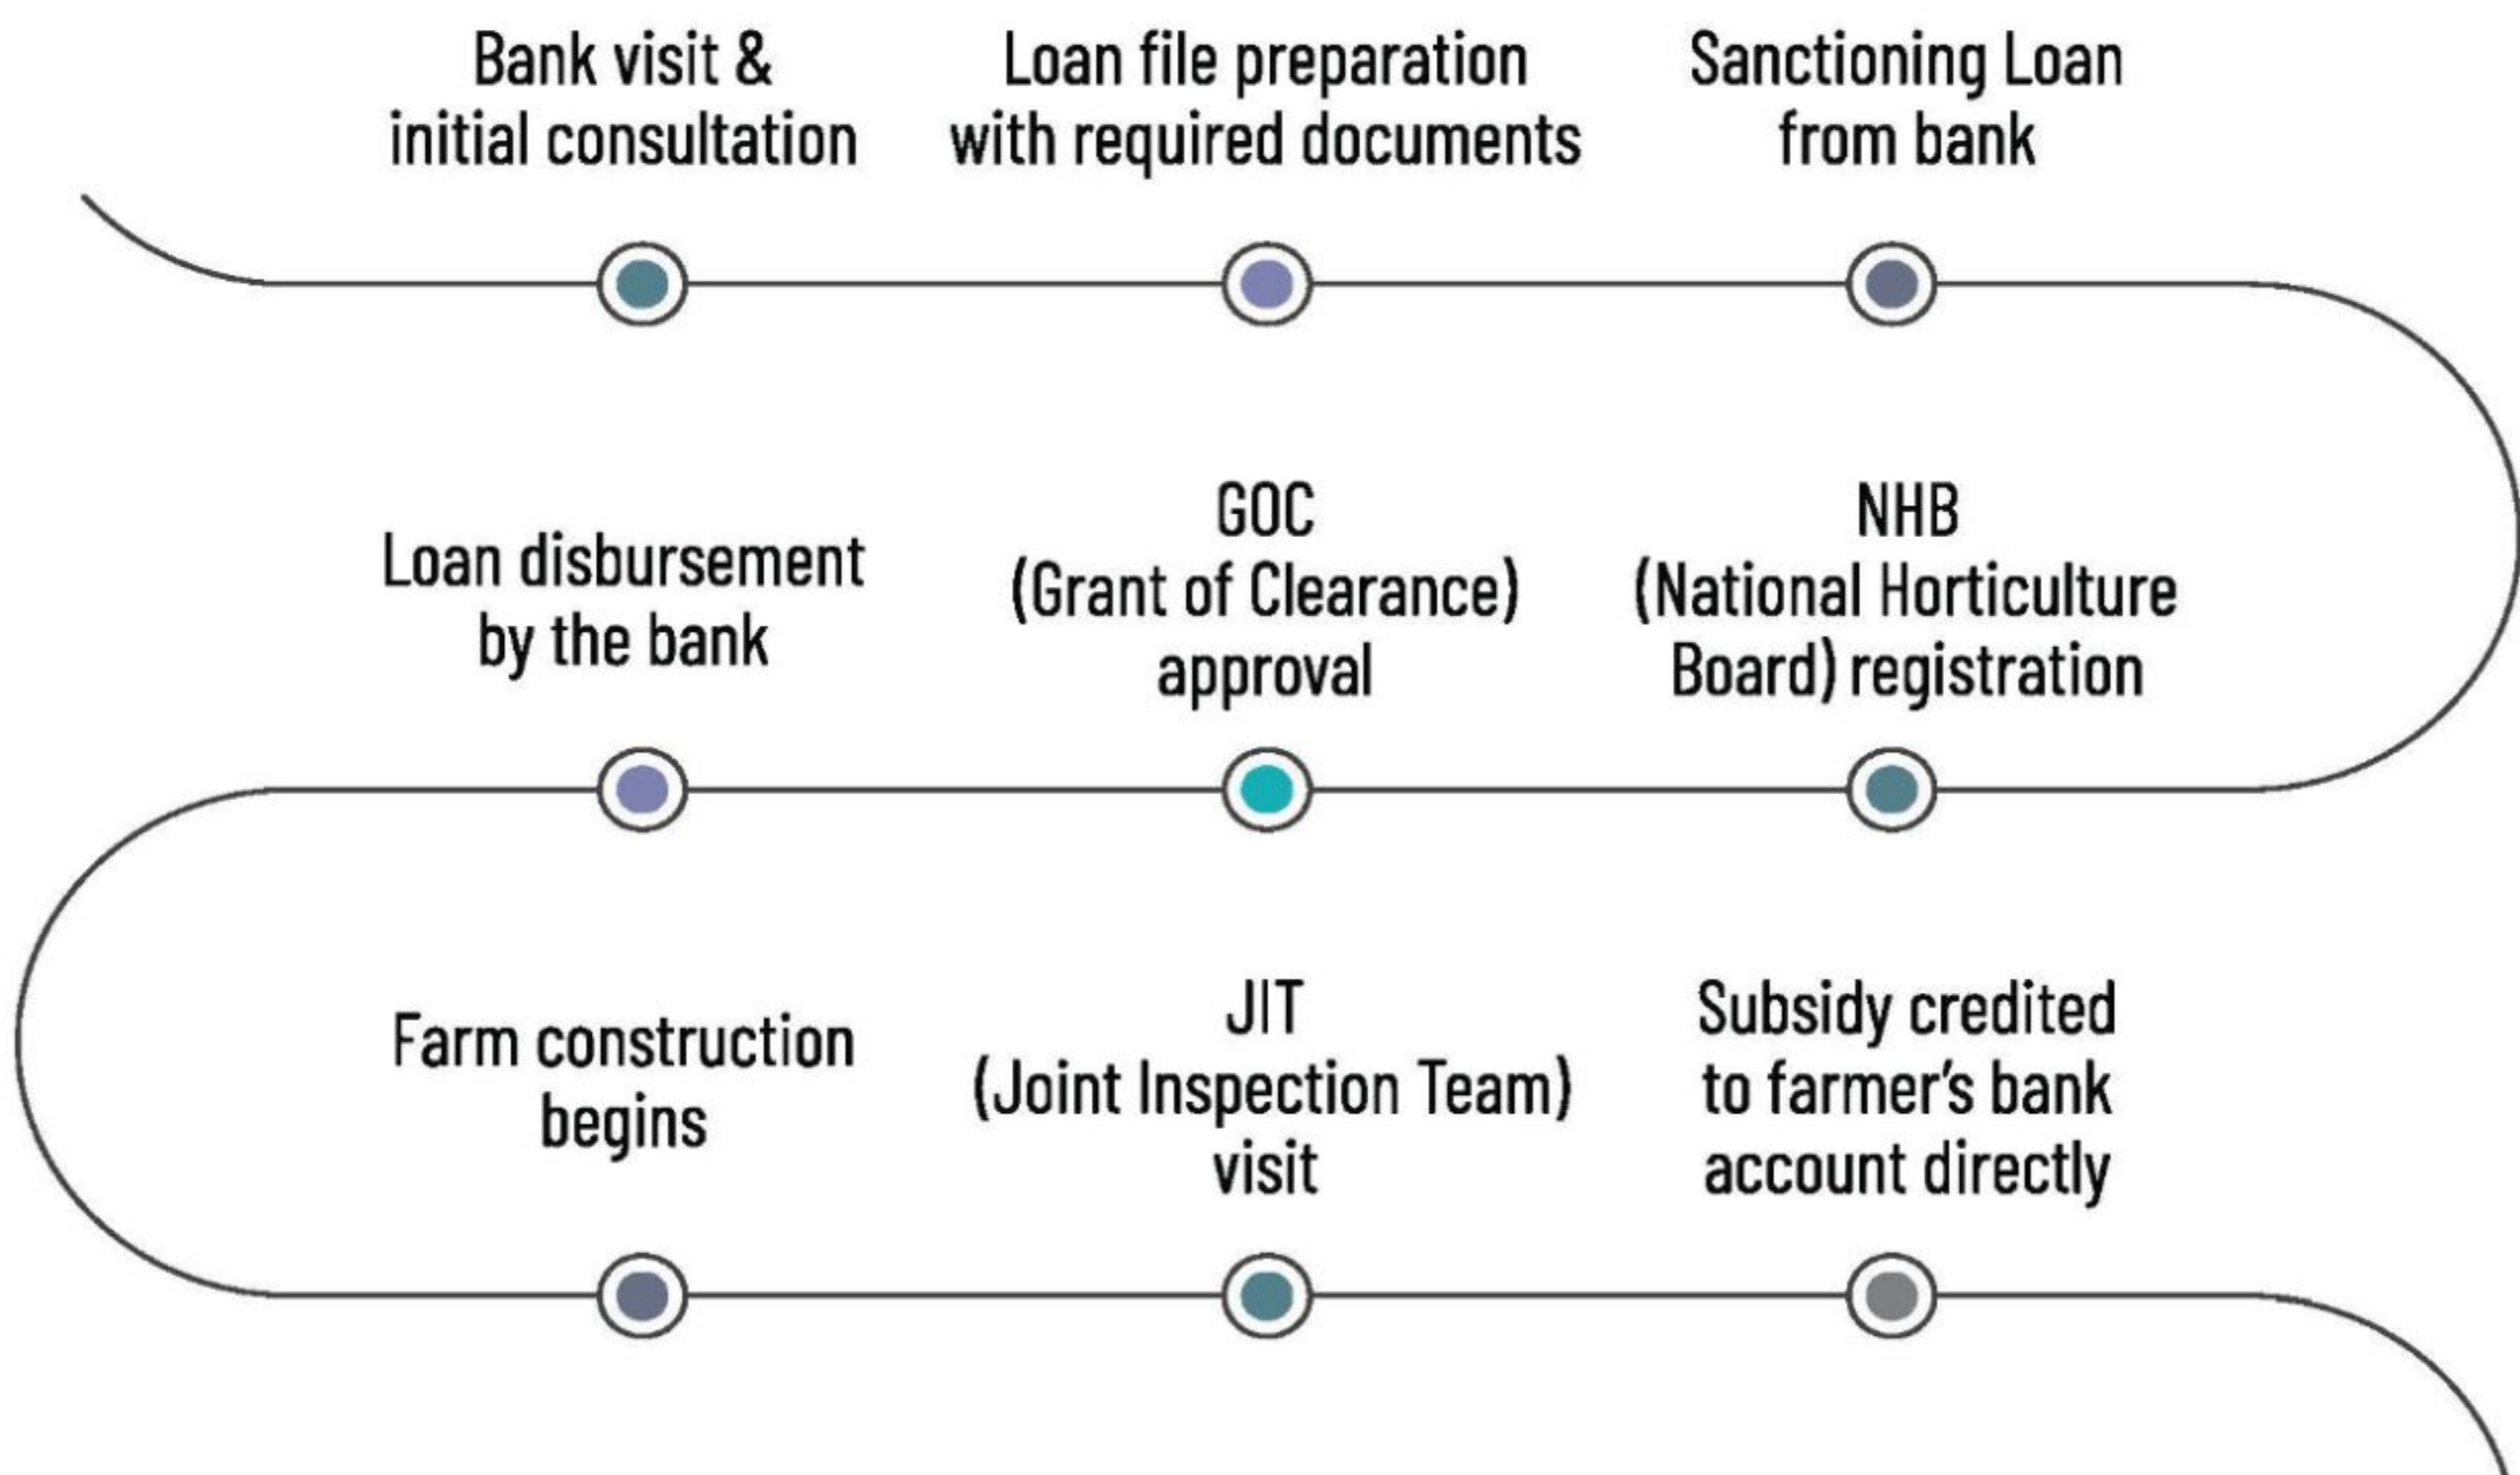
Bank visit & initial consultation

Loan file preparation with required documents

Sanctioning Loan from bank

Loan disbursement by the bank

GOC (Grant of Clearance) approval

NHB (National Horticulture Board) registration

Farm construction begins

JIT (Joint Inspection Team) visit

Subsidy credited to farmer's bank account directly